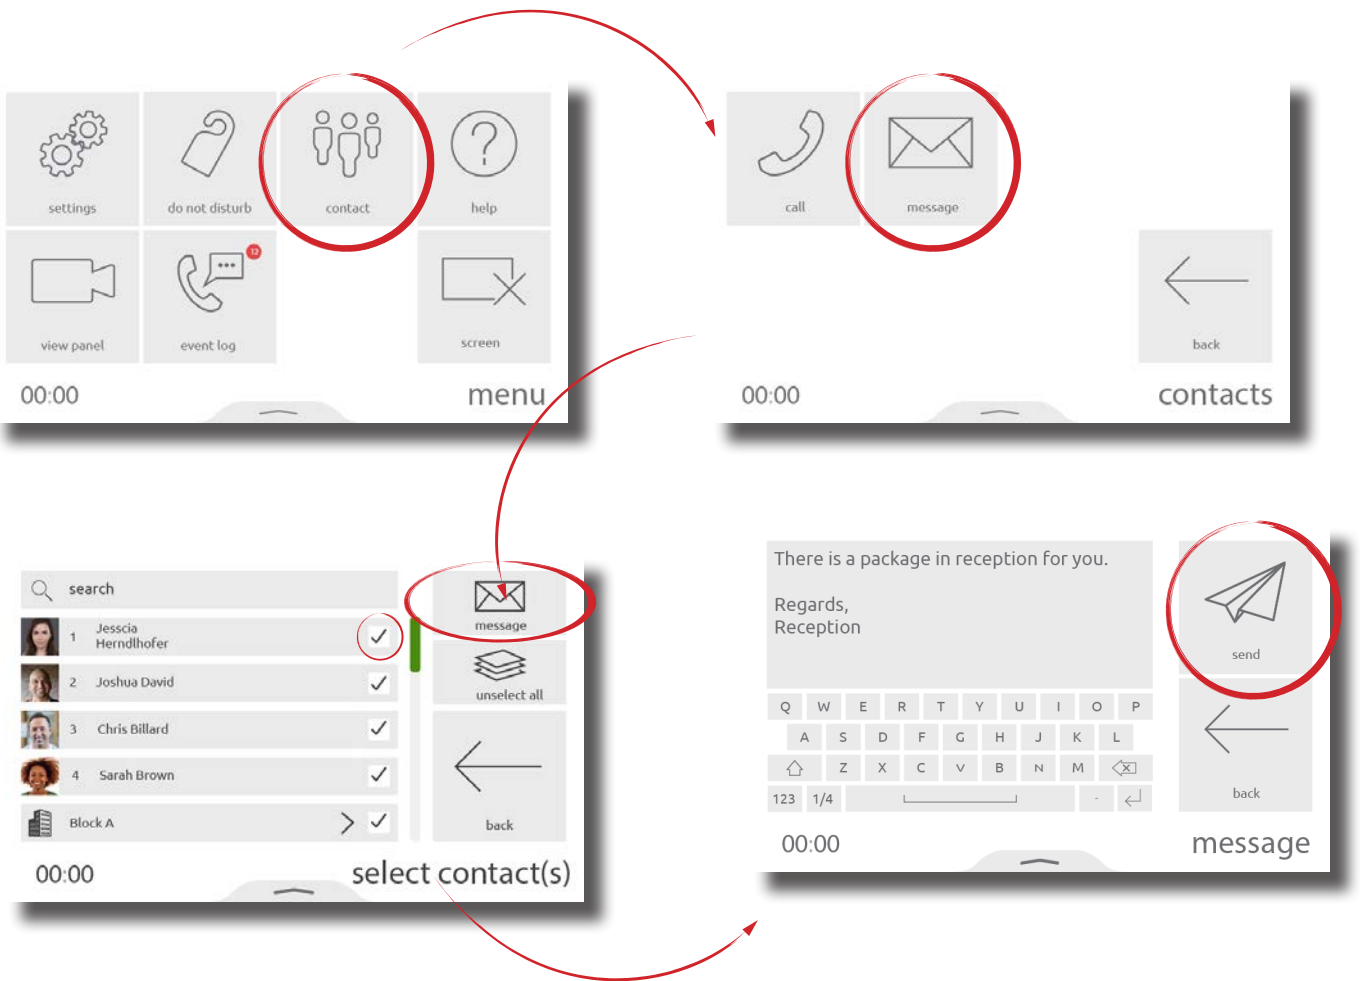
settings
do not disturb
contact
help
view panel
12
event log
screen
00:00
menu

call
message
back
00:00
contacts

search
1 Jesscia Herndlhofer
2 Joshua David
3 Chris Billard
4 Sarah Brown
Block A
message
unselect all
back
00:00
select contact(s)

There is a package in reception for you.

Regards,
Reception

send
Q W E R T Y U I O P
A S D F G H J K L
Z X C V B N M
123 1/4
back
00:00
message